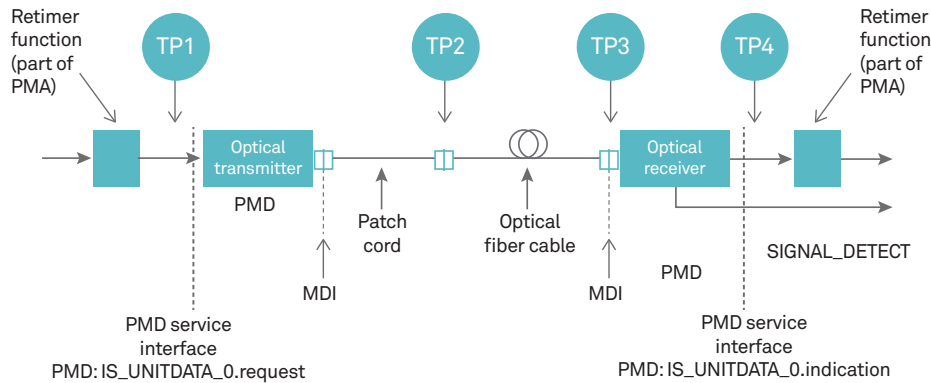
Retimer function (part of PMA)

TP1

TP2

TP3

TP4

Retimer function (part of PMA)

Optical transmitter

PMD

Patch cord

Optical fiber cable

Optical receiver

SIGNAL_DETECT

PMD

MDI

MDI

PMD service interface
PMD: IS_UNITDATA_0.request

PMD service interface
PMD: IS_UNITDATA_0.indication